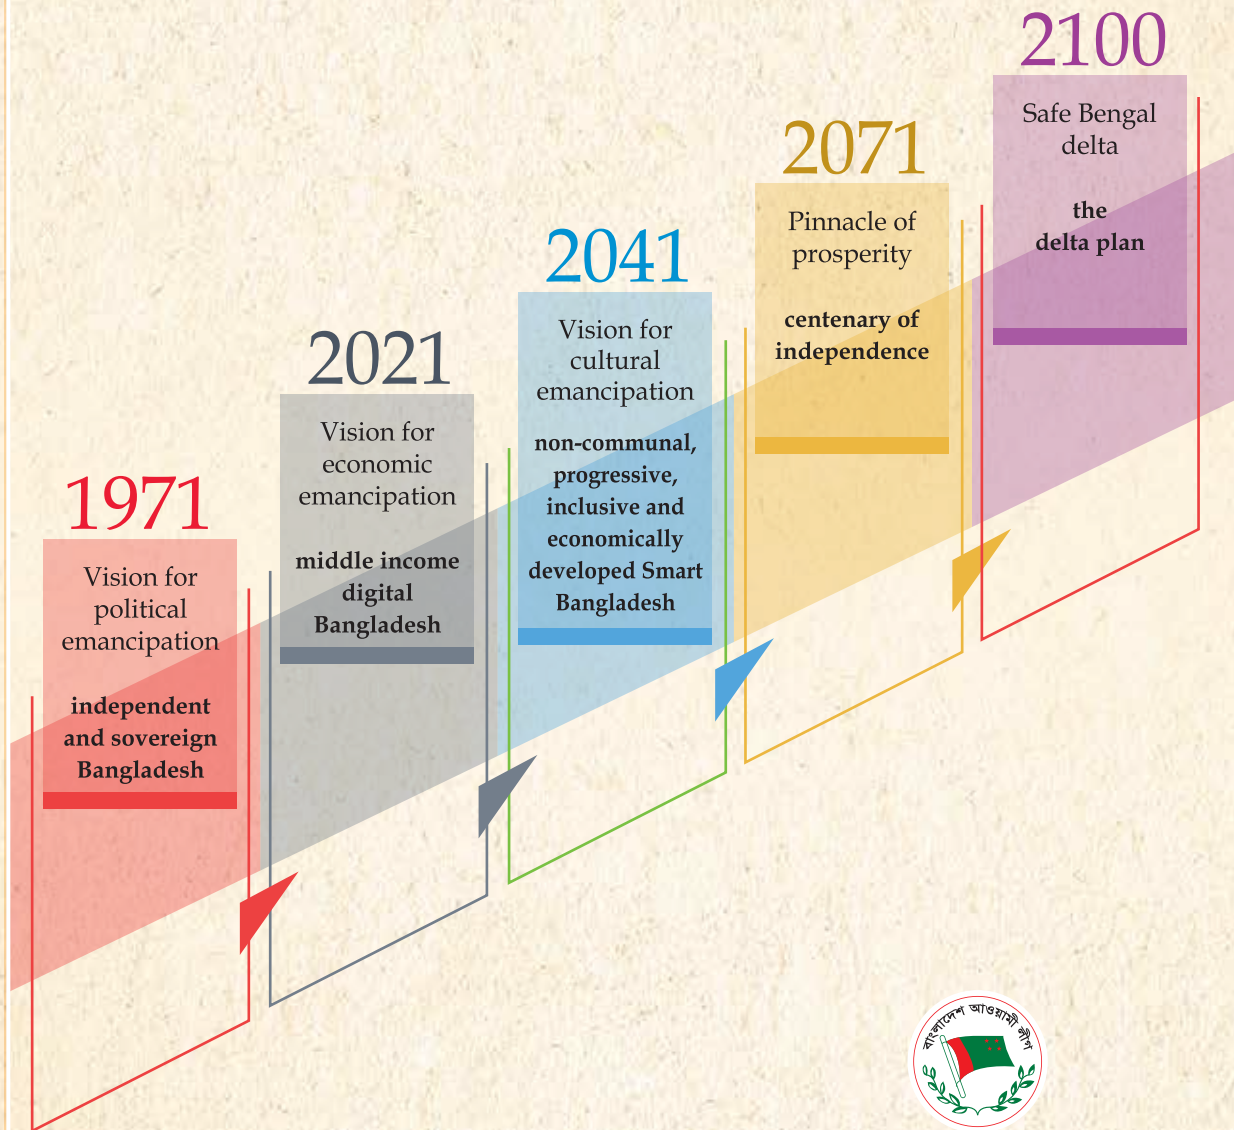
1971
Vision for political emancipation

independent and sovereign Bangladesh

2021
Vision for economic emancipation

middle income digital Bangladesh

2041
Vision for cultural emancipation

non-communal, progressive, inclusive and economically developed Smart Bangladesh

2071
Pinnacle of prosperity

centenary of independence

2100
Safe Bengal delta

the delta plan

বাংলাদেশ আওয়ামী লীগ